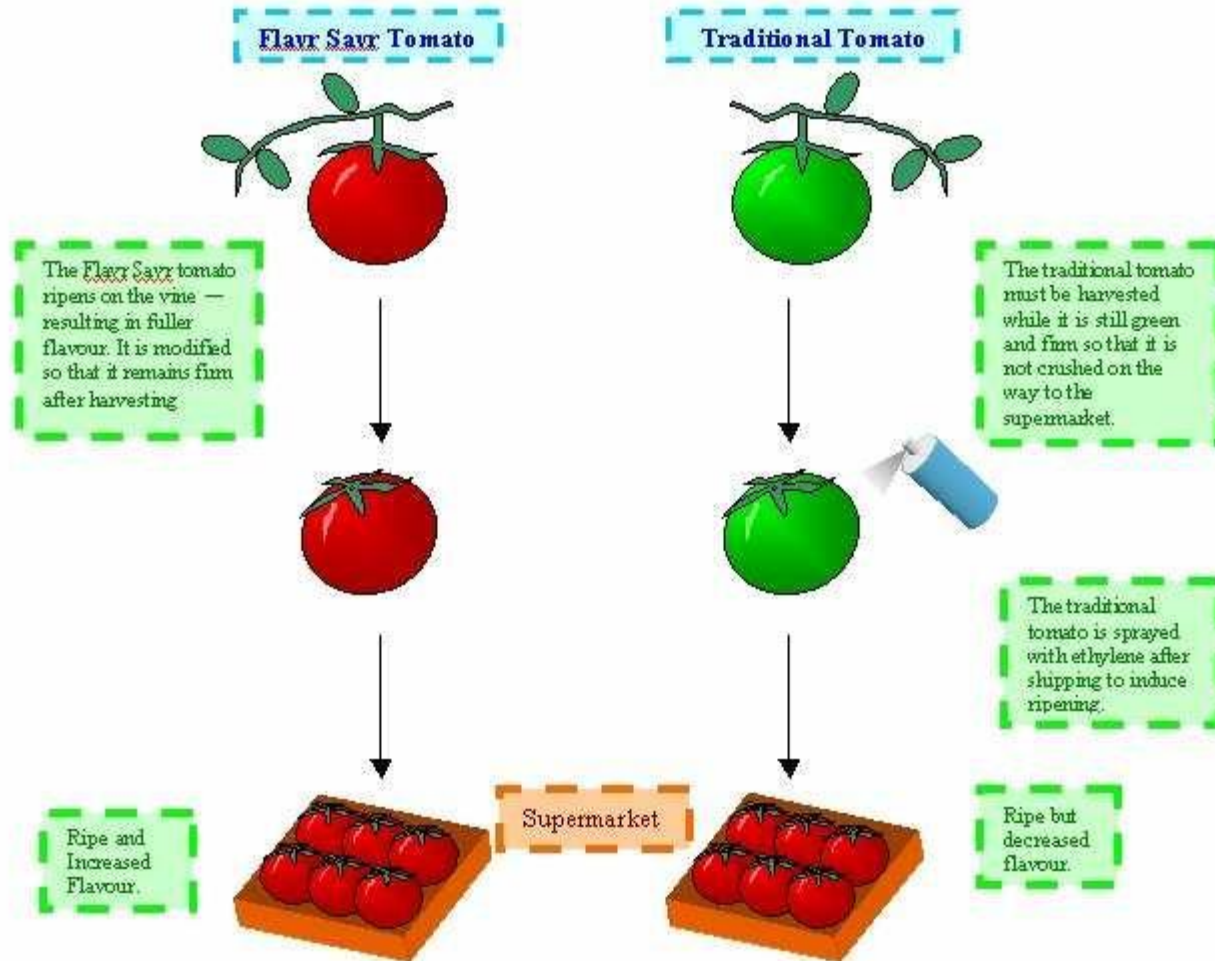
Flavr Savr Tomato

Traditional Tomato

The Flavr Savr tomato ripens on the vine — resulting in fuller flavour. It is modified so that it remains firm after harvesting

The traditional tomato must be harvested while it is still green and firm so that it is not crushed on the way to the supermarket.

The traditional tomato is sprayed with ethylene after shipping to induce ripening.

Ripe and Increased Flavour.

Supermarket

Ripe but decreased flavour.